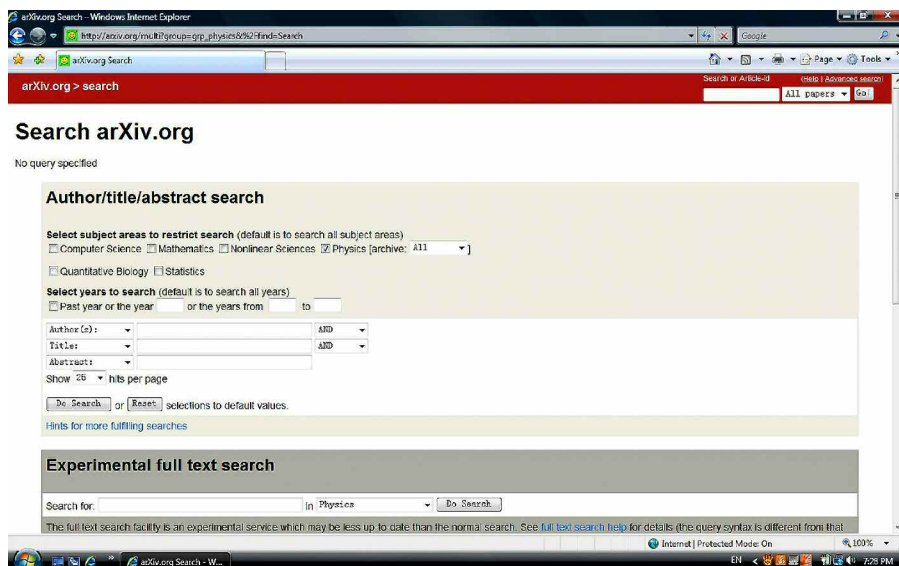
arXiv.org Search - Windows Internet Explorer

http://arxiv.org/multi?group=grp_physics&%2Find=Search

Google

arXiv.org Search

Page ▾ Tools ▾

arXiv.org > search

Search or Article-id

(Help | Advanced search)

All papers ▾ Go!

Search arXiv.org

No query specified

Author/title/abstract search

Select subject areas to restrict search (default is to search all subject areas)

Computer Science Mathematics Nonlinear Sciences Physics [archive: All ▾]

Quantitative Biology Statistics

Select years to search (default is to search all years)

Past year or the year or the years from to

Author(s): ▾ AND ▾

Title: ▾ AND ▾

Abstract: ▾

Show 25 ▾ hits per page

Do Search or Reset selections to default values.

Hints for more fulfilling searches

Experimental full text search

Search for: in Physics ▾ Do Search

The full text search facility is an experimental service which may be less up to date than the normal search. See full text search help for details (the query syntax is different from that

Internet | Protected Mode: On

100% ▾

arXiv.org Search - W...

EN 7:28 PM